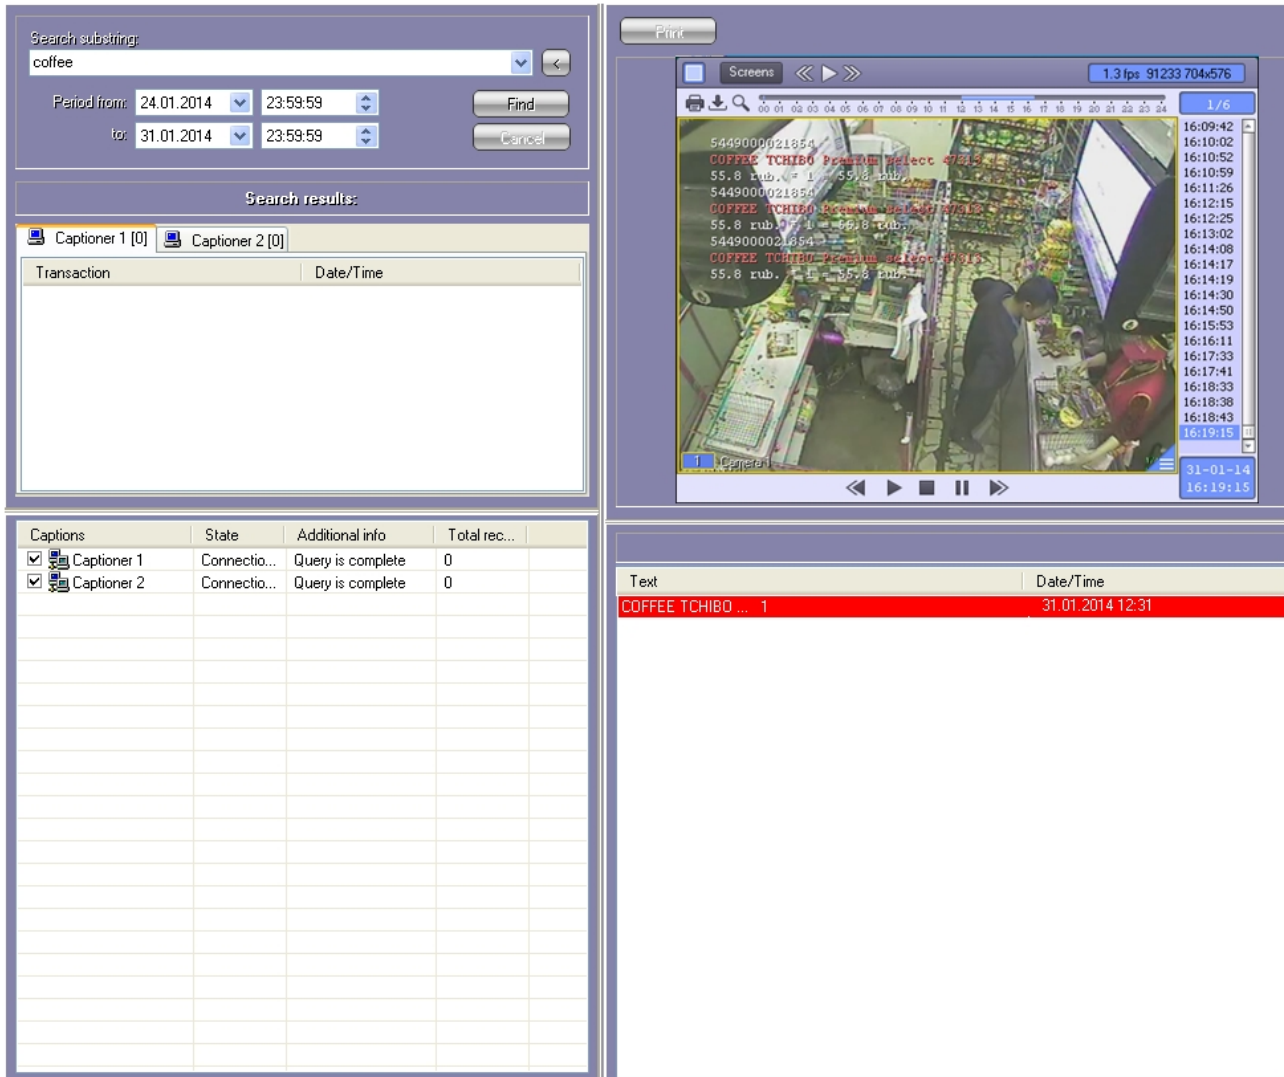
Search substring:
coffee
Period from: 24.01.2014 23:59:59
to: 31.01.2014 23:59:59
Find
Cancel

Search results:
Captioner 1 [0] Captioner 2 [0]

| Transaction | Date/Time |
|---|---|

| Captions | State | Additional info | Total rec... |
|---|---|---|---|
| Captioner 1 | Connectio... | Query is complete | 0 |
| Captioner 2 | Connectio... | Query is complete | 0 |

Print
Screens
1.3 fps 91233 704x576
1/6
00 01 02 03 04 05 06 07 08 09 10 11 12 13 14 15 16 17 18 19 20 21 22 23 24

5449000021854
COFFEE TCHIBO Premium select 47313
55.8 rub. * 1 = 55.8 rub.
5449000021854
COFFEE TCHIBO Premium select 47313
55.8 rub. * 1 = 55.8 rub.
5449000021854
COFFEE TCHIBO Premium select 47313
55.8 rub. * 1 = 55.8 rub.

1 Camera 1

16:09:42
16:10:02
16:10:52
16:10:59
16:11:26
16:12:15
16:12:25
16:13:02
16:14:08
16:14:17
16:14:19
16:14:30
16:14:50
16:15:53
16:16:11
16:17:33
16:17:41
16:18:33
16:18:38
16:18:43
16:19:15
31-01-14
16:19:15

| Text | Date/Time |
|---|---|
| COFFEE TCHIBO ... 1 | 31.01.2014 12:31 |